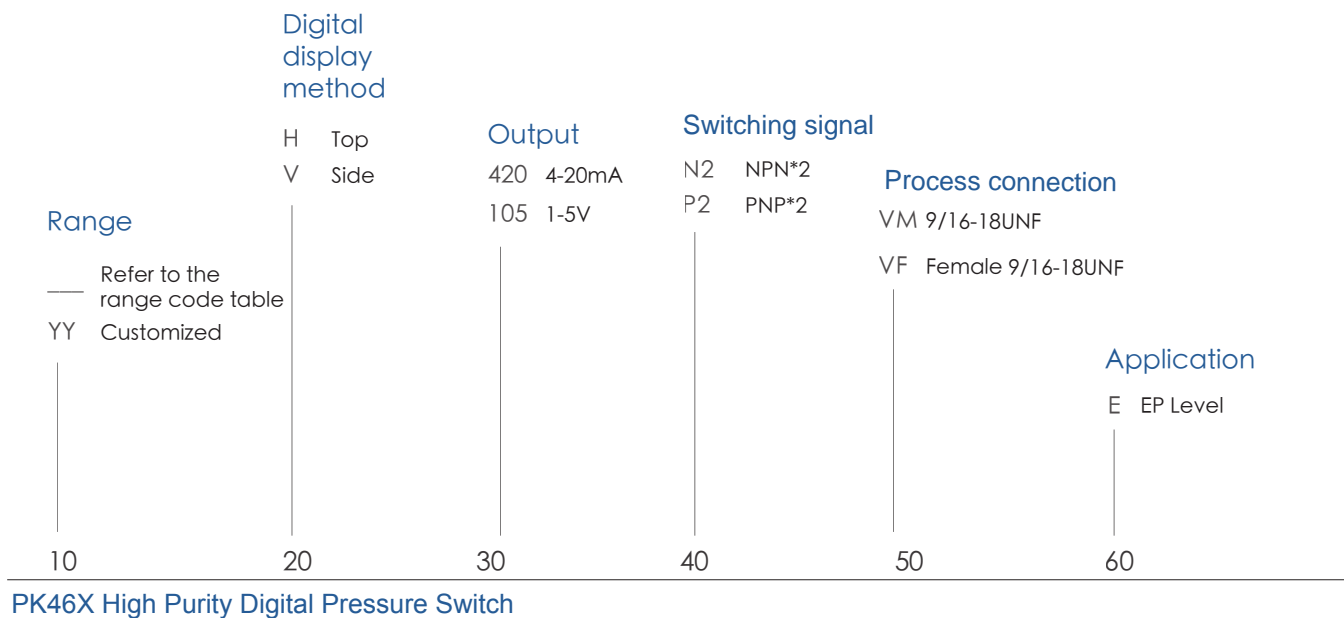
Range

___ Refer to the range code table
YY Customized

Digital display method

H Top
V Side

Output

420 4-20mA
105 1-5V

Switching signal

N2 NPN*2
P2 PNP*2

Process connection

VM 9/16-18UNF
VF Female 9/16-18UNF

Application

E EP Level

10 20 30 40 50 60

PK46X High Purity Digital Pressure Switch